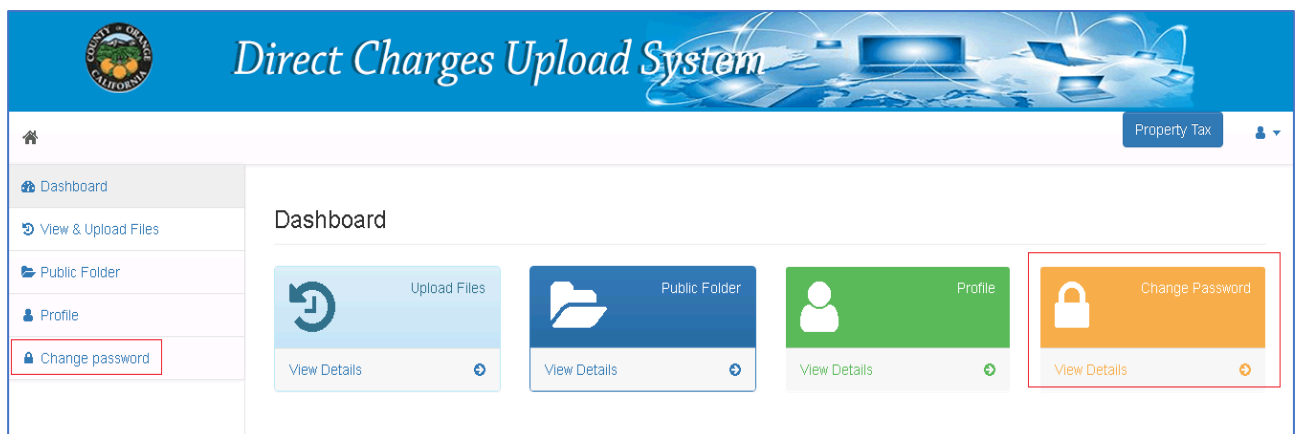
COUNTY OF ORANGE CALIFORNIA

Direct Charges Upload System

Property Tax

Dashboard
View & Upload Files
Public Folder
Profile
Change password

Dashboard

Upload Files
View Details

Public Folder
View Details

Profile
View Details

Change Password
View Details